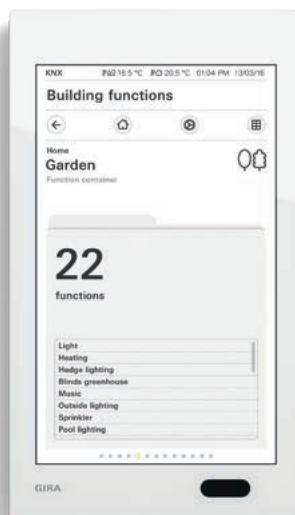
KNX 18.5 °C 20.5 °C 01:04 PM 13/03/16

Building functions

Home
Garden
Function container

22
functions

Light
Heating
Hedge lighting
Blinds greenhouse
Music
Outside lighting
Sprinkler
Pool lighting

GIRA